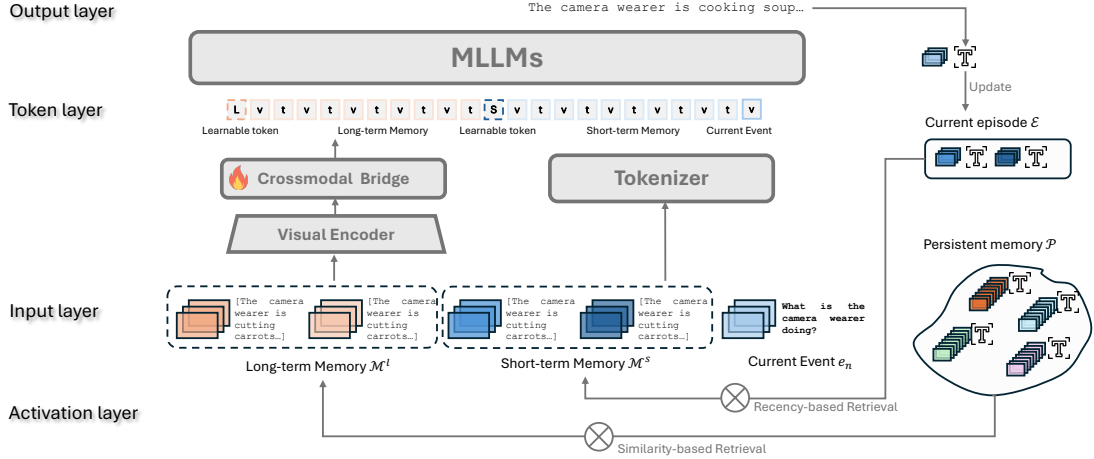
Output layer

The camera wearer is cooking soup…

MLLMs

Token layer

L v t v t v t v t v t S v t v t v t v t v t v

Learnable token Long-term Memory Learnable token Short-term Memory Current Event

Crossmodal Bridge

Tokenizer

Visual Encoder

Input layer

[The camera wearer is cutting carrots…] [The camera wearer is cutting carrots…]

[The camera wearer is cutting carrots…] [The camera wearer is cutting carrots…]

What is the camera wearer doing?

Long-term Memory $\mathcal{M}^l$

Short-term Memory $\mathcal{M}^s$

Current Event $e_n$

Activation layer

Recency-based Retrieval

Similarity-based Retrieval

T

Update

Current episode $\mathcal{E}$

T T

Persistent memory $\mathcal{P}$

T T T T